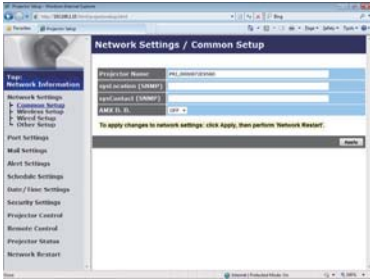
Projector Setup - Windows Internet Explorer
http://192.168.1.10/
Bing
Favorites
Projector Setup

Network Settings / Common Setup

Top:
Network Information
Network Settings
Common Setup
Wireless Setup
Wired Setup
Other Setup
Port Settings
Mail Settings
Alert Settings
Schedule Settings
Date / Time Settings
Security Settings
Projector Control
Remote Control
Projector Status
Network Restart

| | |
|---|---|
| Projector Name | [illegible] |
| sysLocation (SNMP) | |
| sysContact (SNMP) | |
| AMX D. D. | OFF |

To apply changes to network settings: click Apply, then perform 'Network Restart'.

Apply

Done
Internet | Protected Mode: On
100%